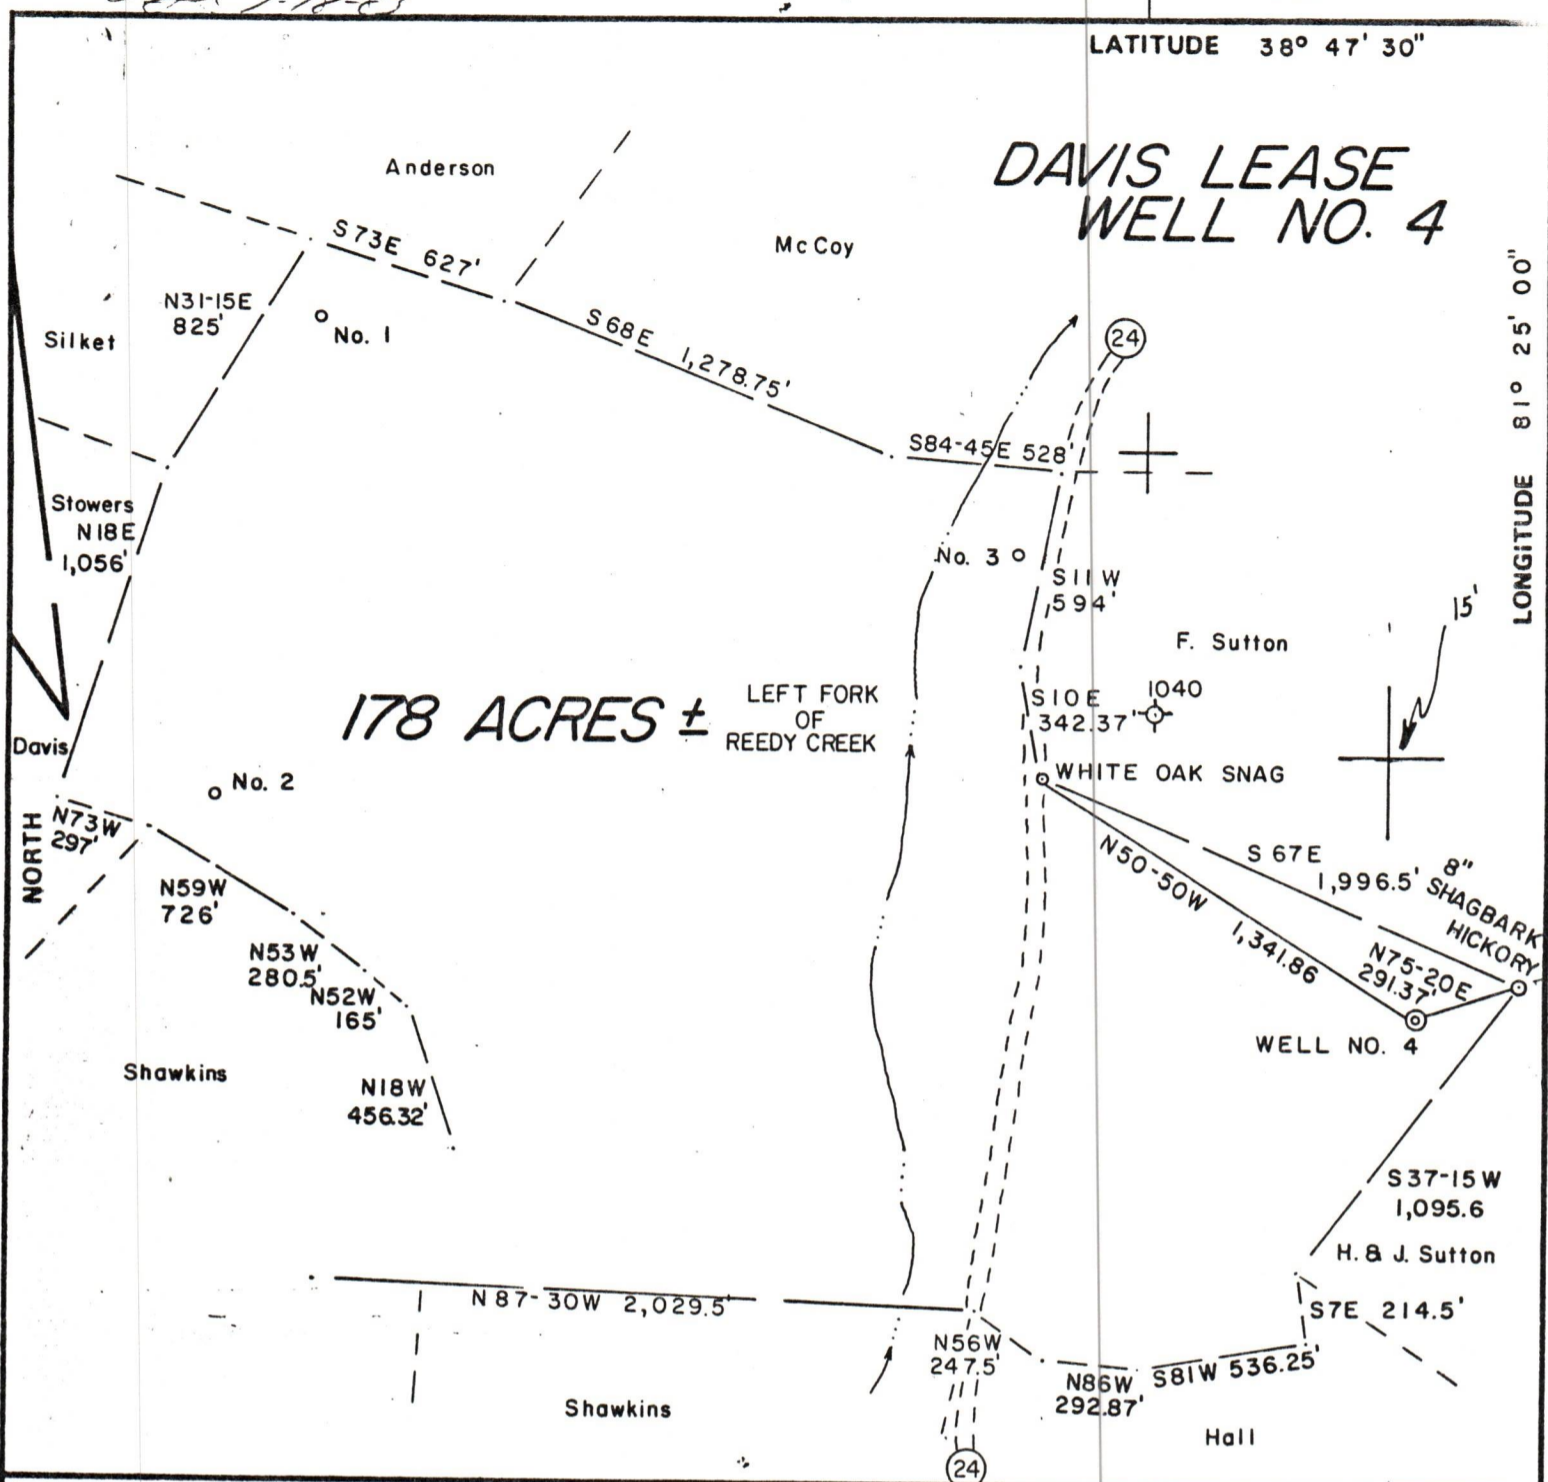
LATITUDE 38° 47' 30"

DAVIS LEASE
WELL NO. 4

LONGITUDE 81° 25' 00"

Anderson

McCoy

S73E 627'

N31-15E
825'

No. 1

Silket

S68E 1,278.75'

24

S84-45E 528'

Stowers
N18E
1,056'

No. 3

S11W
594'

F. Sutton

15'

178 ACRES ±

LEFT FORK
OF
REEDY CREEK

S10E
342.37'

1040

Davis

No. 2

WHITE OAK SNAG

NORTH

N73W
297'

N59W
726'

N53W
280.5'

N52W
165'

N50-50W
1,341.86

S 67E
1,996.5'

8"
SHAGBARK
HICKORY

N75-20E
291.37'

WELL NO. 4

Shawkins

N18W
456.32'

S37-15W
1,095.6

H. & J. Sutton

N 87-30W 2,029.5'

S7E 214.5'

N56W
247.5'

N86W
292.87'

S81W 536.25'

Shawkins

Hall

24